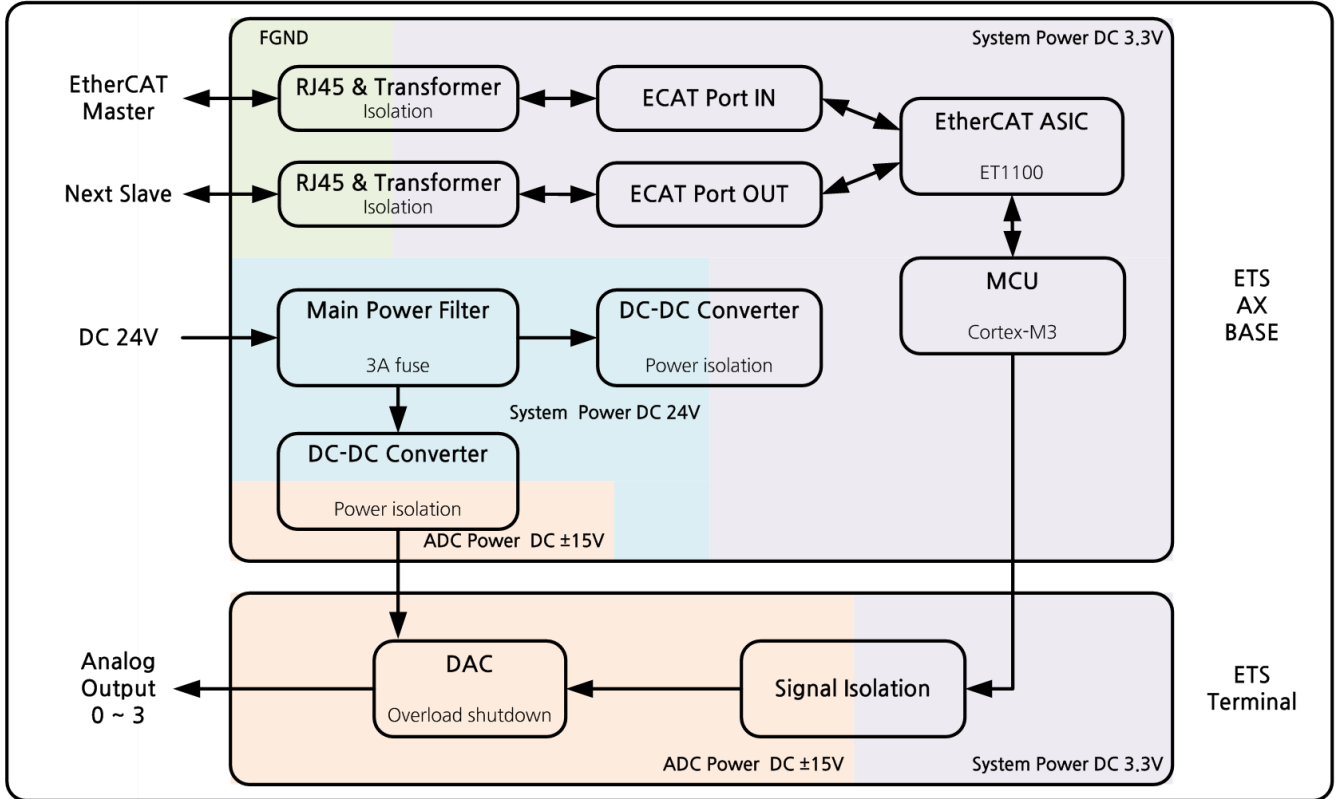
FGND

System Power DC 3.3V

EtherCAT Master

RJ45 & Transformer
Isolation

ECAT Port IN

EtherCAT ASIC
ET1100

Next Slave

RJ45 & Transformer
Isolation

ECAT Port OUT

MCU
Cortex-M3

ETS AX BASE

DC 24V

Main Power Filter
3A fuse

DC-DC Converter
Power isolation

System Power DC 24V

DC-DC Converter
Power isolation

ADC Power DC ±15V

Analog Output 0 ~ 3

DAC
Overload shutdown

Signal Isolation

ETS Terminal

ADC Power DC ±15V

System Power DC 3.3V